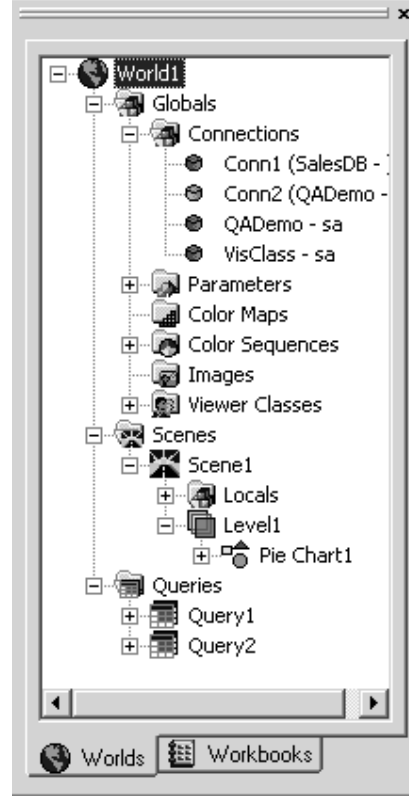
World1
Globals
Connections
Conn1 (SalesDB - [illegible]
Conn2 (QADemo - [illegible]
QADemo - sa
VisClass - sa
Parameters
Color Maps
Color Sequences
Images
Viewer Classes
Scenes
Scene1
Locals
Level1
Pie Chart1
Queries
Query1
Query2

Worlds
Workbooks